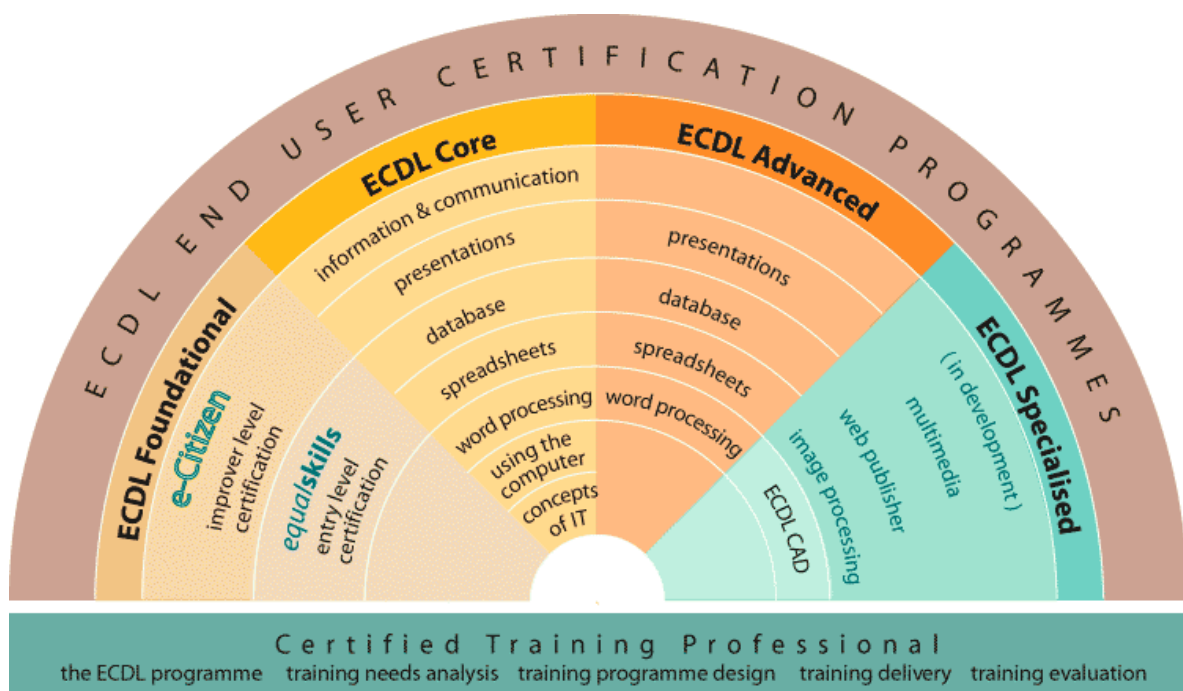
ECDL END USER CERTIFICATION PROGRAMMES

ECDL Foundational
e-Citizen
improver level certification
equalskills
entry level certification

ECDL Core
information & communication
presentations
database
spreadsheets
word processing
using the computer
concepts of IT

ECDL Advanced
presentations
database
spreadsheets
word processing

ECDL Specialised
(in development)
multimedia
web publisher
image processing
ECDL CAD

Certified Training Professional
the ECDL programme training needs analysis training programme design training delivery training evaluation